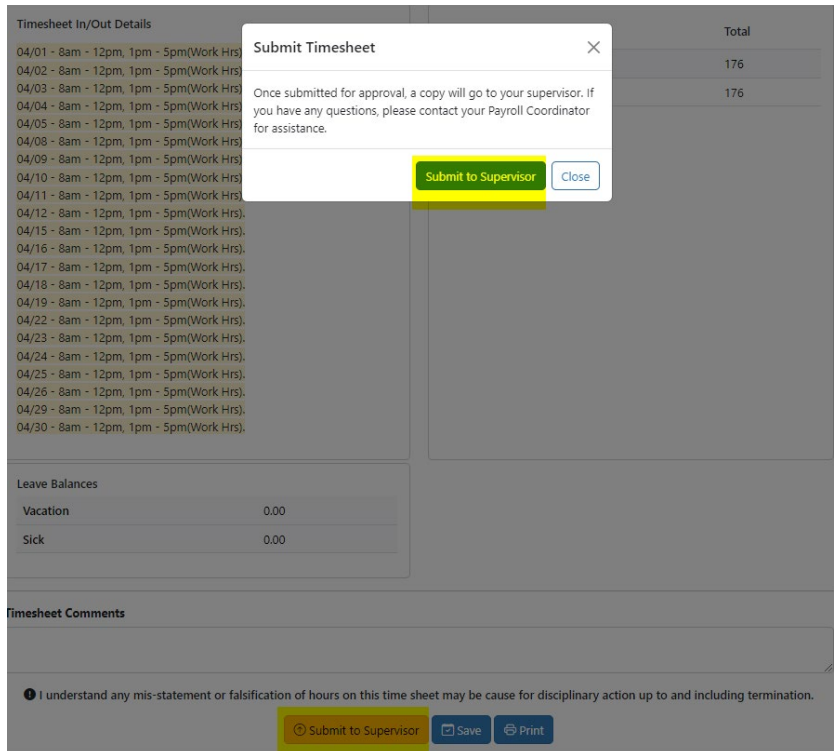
Timesheet In/Out Details

04/01 - 8am - 12pm, 1pm - 5pm(Work Hrs)
04/02 - 8am - 12pm, 1pm - 5pm(Work Hrs)
04/03 - 8am - 12pm, 1pm - 5pm(Work Hrs)
04/04 - 8am - 12pm, 1pm - 5pm(Work Hrs)
04/05 - 8am - 12pm, 1pm - 5pm(Work Hrs)
04/08 - 8am - 12pm, 1pm - 5pm(Work Hrs)
04/09 - 8am - 12pm, 1pm - 5pm(Work Hrs)
04/10 - 8am - 12pm, 1pm - 5pm(Work Hrs)
04/11 - 8am - 12pm, 1pm - 5pm(Work Hrs)
04/12 - 8am - 12pm, 1pm - 5pm(Work Hrs).
04/15 - 8am - 12pm, 1pm - 5pm(Work Hrs).
04/16 - 8am - 12pm, 1pm - 5pm(Work Hrs).
04/17 - 8am - 12pm, 1pm - 5pm(Work Hrs).
04/18 - 8am - 12pm, 1pm - 5pm(Work Hrs).
04/19 - 8am - 12pm, 1pm - 5pm(Work Hrs).
04/22 - 8am - 12pm, 1pm - 5pm(Work Hrs).
04/23 - 8am - 12pm, 1pm - 5pm(Work Hrs).
04/24 - 8am - 12pm, 1pm - 5pm(Work Hrs).
04/25 - 8am - 12pm, 1pm - 5pm(Work Hrs).
04/26 - 8am - 12pm, 1pm - 5pm(Work Hrs).
04/29 - 8am - 12pm, 1pm - 5pm(Work Hrs).
04/30 - 8am - 12pm, 1pm - 5pm(Work Hrs).

| Total |
|---|
| 176 |
| 176 |

Submit Timesheet ×

Once submitted for approval, a copy will go to your supervisor. If you have any questions, please contact your Payroll Coordinator for assistance.

Submit to Supervisor Close

Leave Balances

| Vacation | 0.00 |
|---|---|
| Sick | 0.00 |

Timesheet Comments

I understand any mis-statement or falsification of hours on this time sheet may be cause for disciplinary action up to and including termination.

Submit to Supervisor Save Print